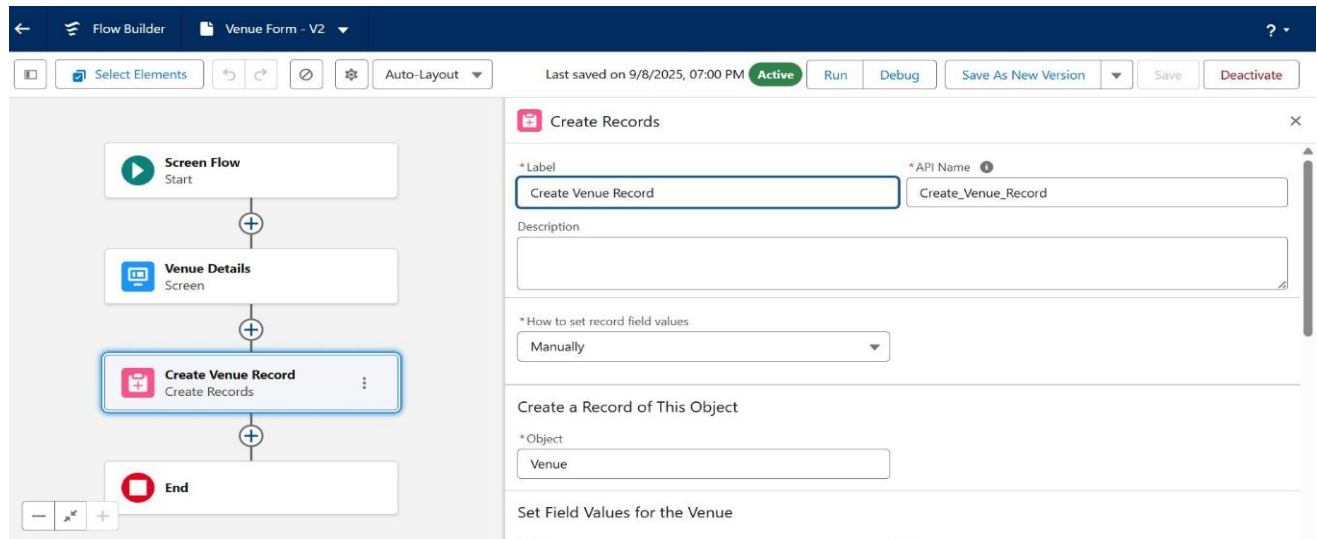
Flow Builder
Venue Form - V2
?
Select Elements
Auto-Layout
Last saved on 9/8/2025, 07:00 PM
Active
Run
Debug
Save As New Version
Save
Deactivate

Screen Flow
Start

Venue Details
Screen

Create Venue Record
Create Records

End

Create Records
*Label
Create Venue Record
*API Name
Create_Venue_Record
Description

*How to set record field values
Manually

Create a Record of This Object
*Object
Venue

Set Field Values for the Venue